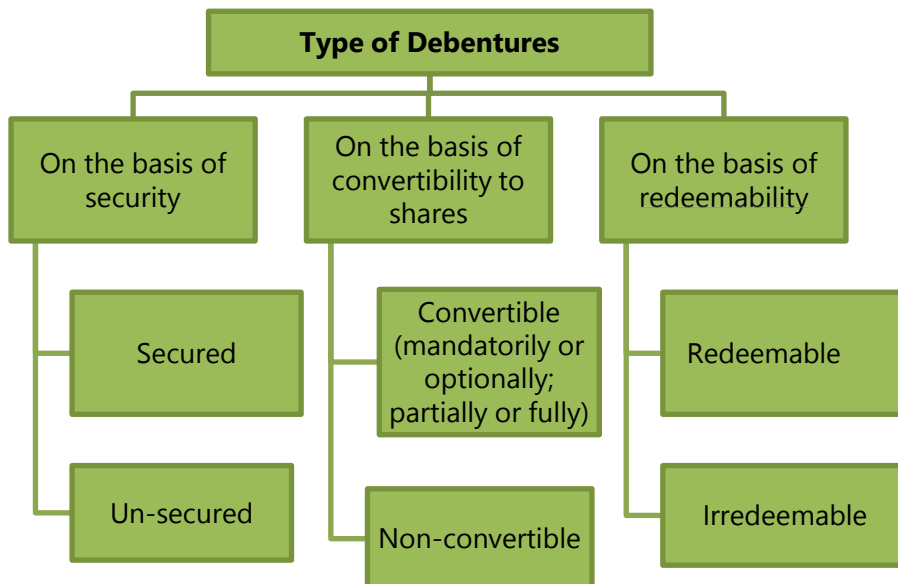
Type of Debentures

On the basis of security

Secured

Un-secured

On the basis of convertibility to shares

Convertible (mandatorily or optionally; partially or fully)

Non-convertible

On the basis of redeemability

Redeemable

Irredeemable